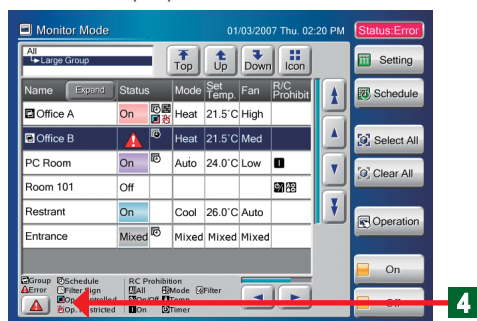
Monitor Mode 01/03/2007 Thu. 02:20 PM Status:Error

All
Large Group

Top Up Down Icon

Setting

Schedule

Select All

Clear All

Operation

On

Off

| Name Expand | Status | | Mode | Set Temp. | Fan | R/C Prohibit |
|---|---|---|---|---|---|---|
| Office A | On | | Heat | 21.5°C | High | |
| Office B | | | Heat | 21.5°C | Med | |
| PC Room | On | | Auto | 24.0°C | Low | |
| Room 101 | Off | | | | | |
| Restrant | On | | Cool | 26.0°C | Auto | |
| Entrance | Mixed | | Mixed | Mixed | Mixed | |

Group Schedule
Error Filter Sign
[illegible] ntrolled
Op. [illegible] stricted

RC Prohibition
All Mode Filter
On/Off Temp
On Timer

4